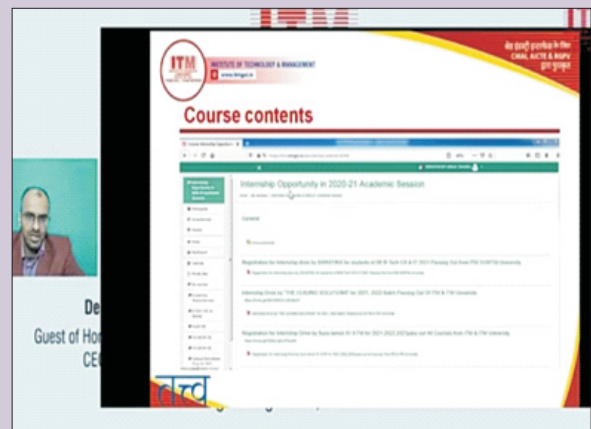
ITM
INSTITUTE OF TECHNOLOGY & MANAGEMENT
www.itmgoi.in

Course contents

Internship Opportunity in 2020-21 Academic Session

General

Announcements

Registration for Internship drive by SHREYAS for students of BE/B.Tech CS & IT 2021 Passing Out from ITM & ITM University

Internship Drive by "THE CODING SOLUTION" for 2021, 2022 Batch Passing Out Of ITM & ITM University

Registration for the Internship Drive by Suzuki Motor Pvt Ltd for 2021,2022,2023 pass out All Courses from ITM & ITM University

De
Guest of Hon
CE